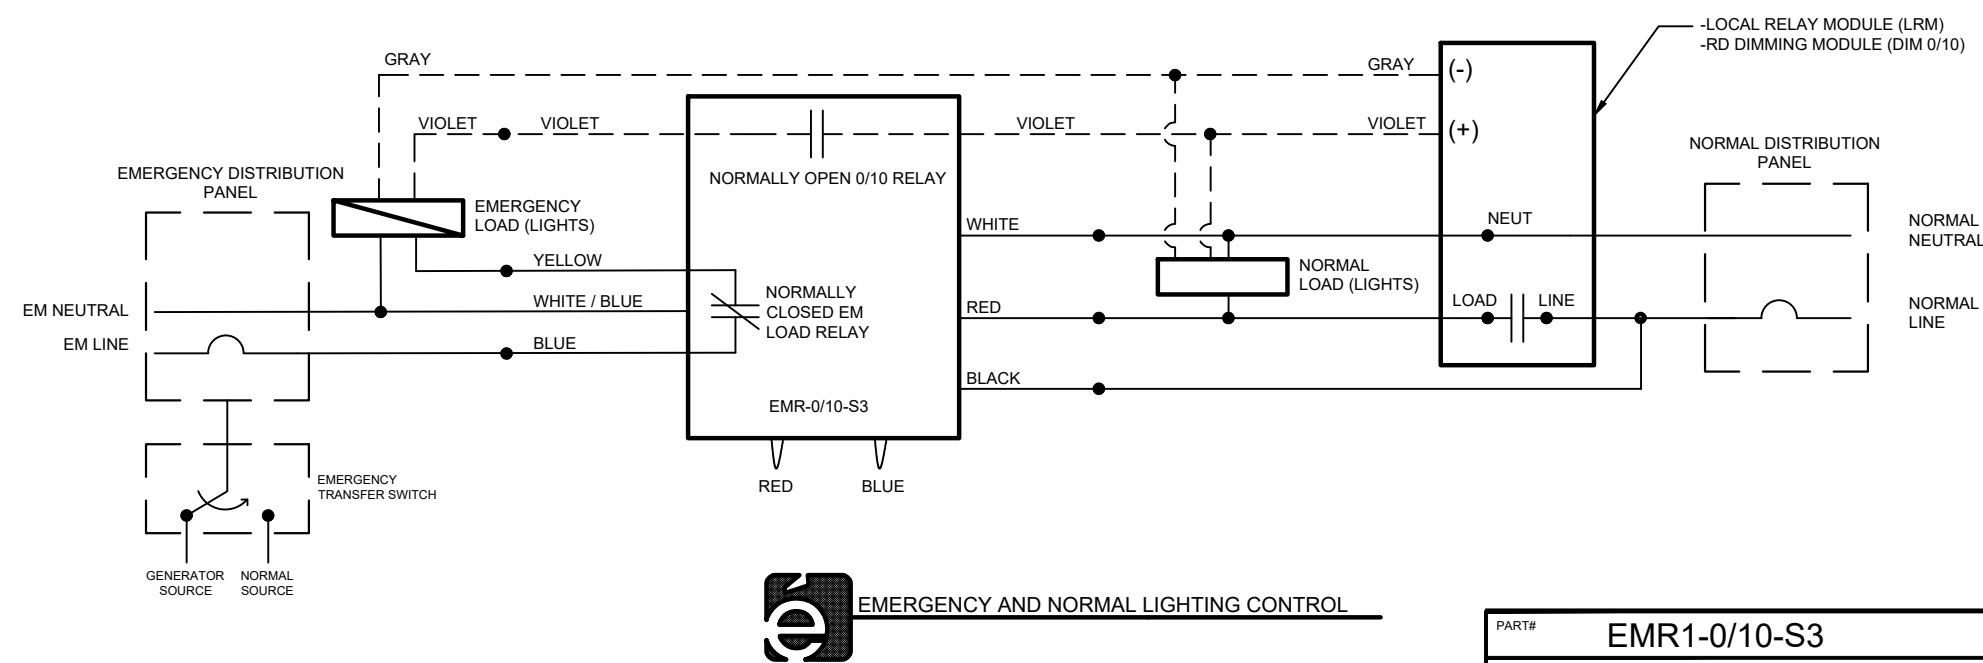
-LOCAL RELAY MODULE (LRM)
-RD DIMMING MODULE (DIM 0/10)

GRAY

GRAY

(-)

VIOLET

VIOLET

VIOLET

VIOLET

(+)

NORMAL DISTRIBUTION PANEL

EMERGENCY DISTRIBUTION PANEL

EMERGENCY LOAD (LIGHTS)

NORMALLY OPEN 0/10 RELAY

WHITE

NEUT

NORMAL NEUTRAL

YELLOW

NORMAL LOAD (LIGHTS)

EM NEUTRAL

WHITE / BLUE

NORMALLY CLOSED EM LOAD RELAY

RED

LOAD

LINE

NORMAL LINE

EM LINE

BLUE

BLACK

EMR-0/10-S3

RED

BLUE

EMERGENCY TRANSFER SWITCH

GENERATOR SOURCE

NORMAL SOURCE

EMERGENCY AND NORMAL LIGHTING CONTROL

PART#

EMR1-0/10-S3